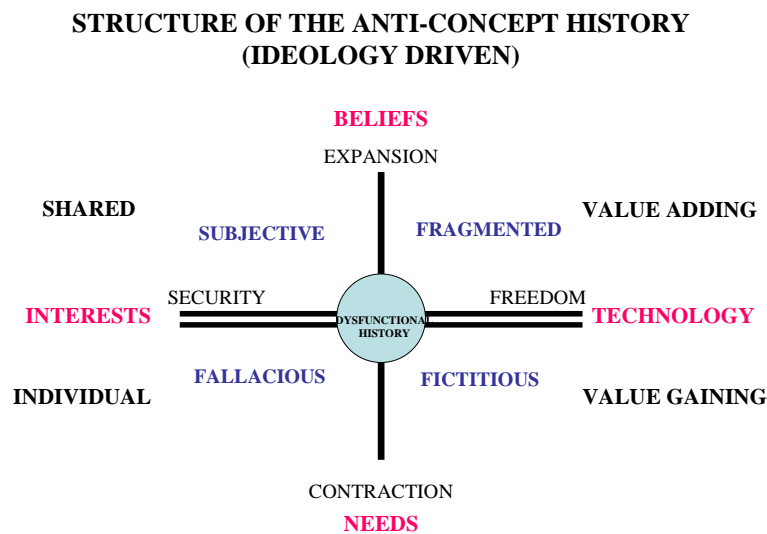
STRUCTURE OF THE ANTI-CONCEPT HISTORY
(IDEOLOGY DRIVEN)

BELIEFS

EXPANSION

SHARED

SUBJECTIVE

FRAGMENTED

VALUE ADDING

SECURITY

FREEDOM

INTERESTS

DYSFUNCTIONAL HISTORY

TECHNOLOGY

FALLACIOUS

FICTITIOUS

INDIVIDUAL

VALUE GAINING

CONTRACTION

NEEDS